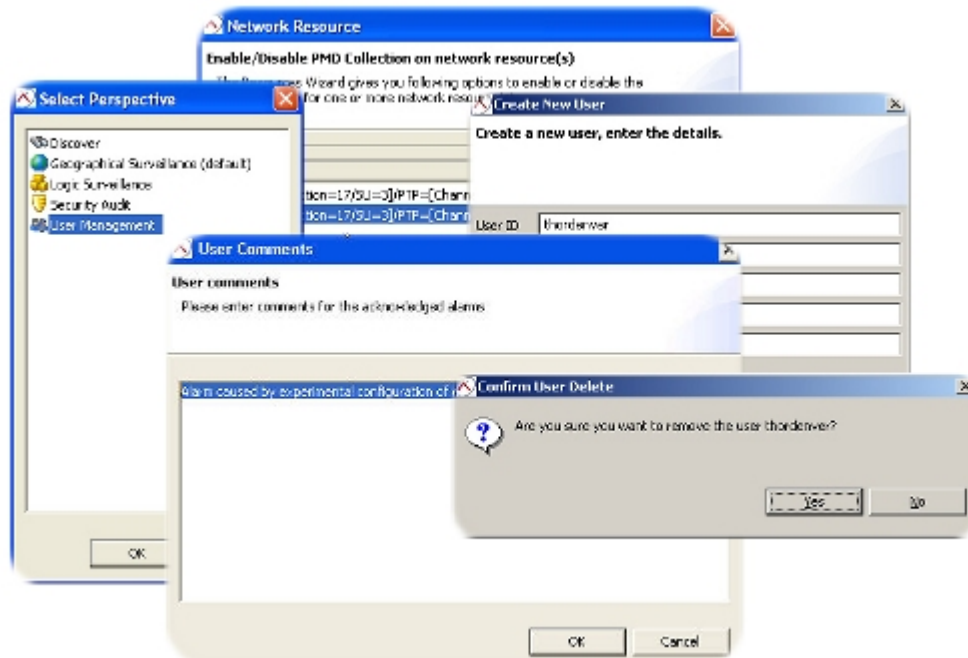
Network Resource

Enable/Disable PMD Collection on network resource(s)

The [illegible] Wizard gives you following options to enable or disable the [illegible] for one or more network resou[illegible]

Select Perspective

Discover
Geographical Surveillance (default)
Logic Surveillance
Security Audit
User Management

OK

tion=17/SU=3]/PTP=[Chann
tion=17/SU=3]/PTP=[Chann

Create New User

Create a new user, enter the details.

User ID thordenver

User Comments

User comments

Please enter comments for the acknowledged alarms

Alarm caused by experimental configuration of n

OK Cancel

Confirm User Delete

Are you sure you want to remove the user thordenver?

Yes No